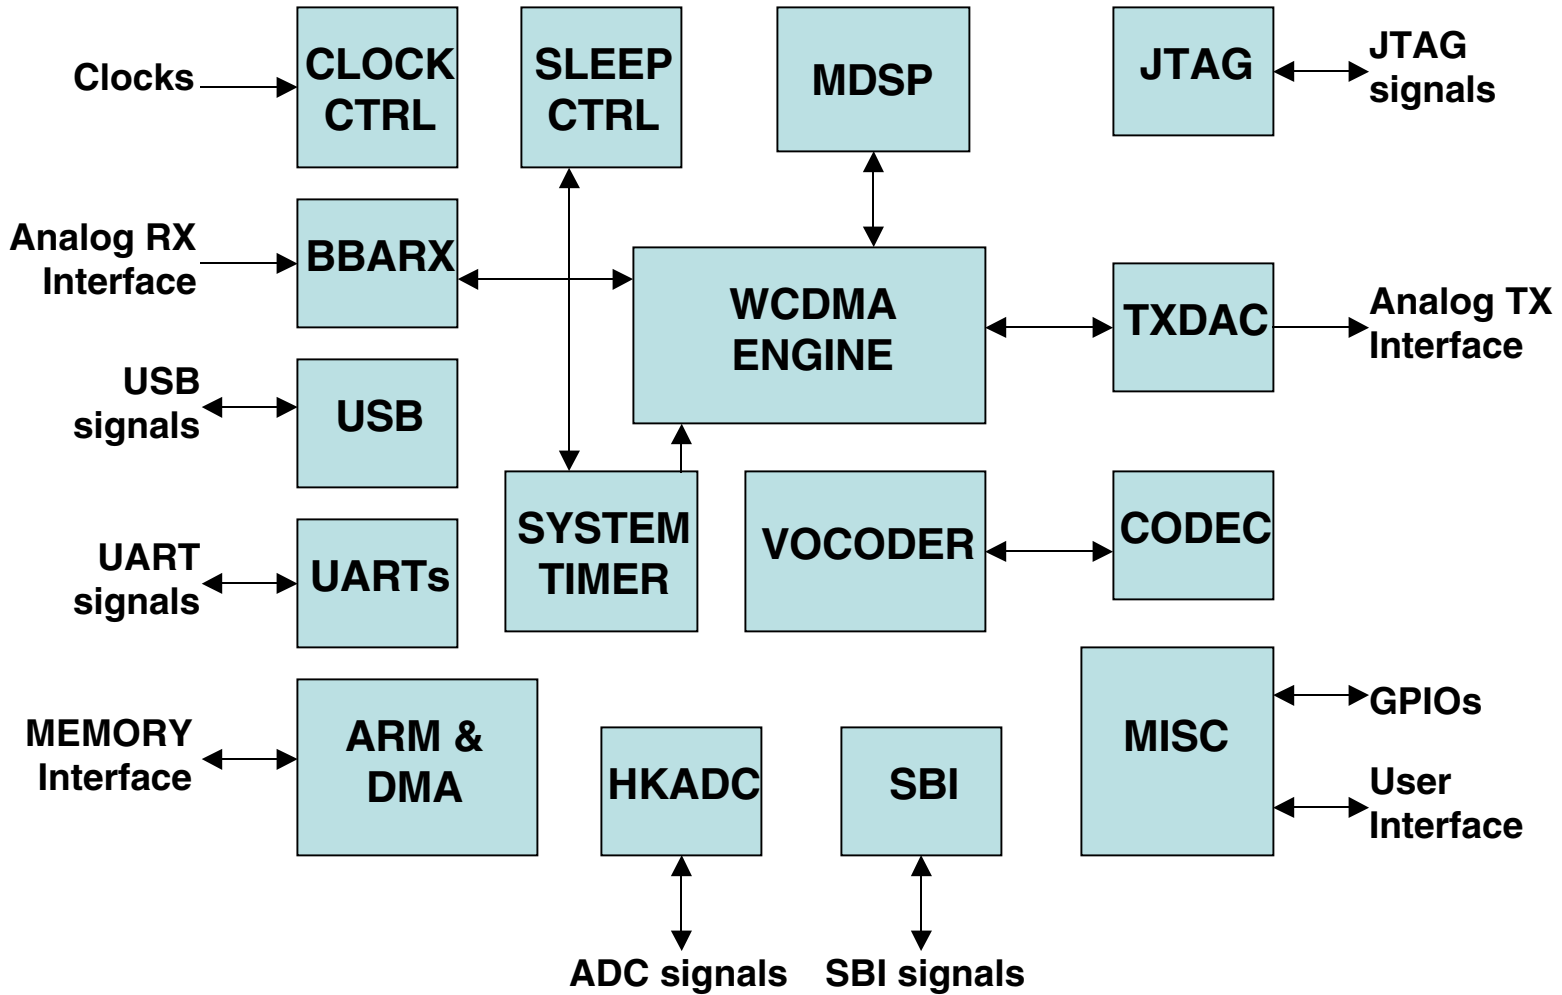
Clocks
CLOCK CTRL
SLEEP CTRL
MDSP
JTAG
JTAG signals
Analog RX Interface
BBARX
WCDMA ENGINE
TXDAC
Analog TX Interface
USB signals
USB
UART signals
UARTs
SYSTEM TIMER
VOCODER
CODEC
MISC
GPIOs
User Interface
MEMORY Interface
ARM & DMA
HKADC
SBI
ADC signals
SBI signals